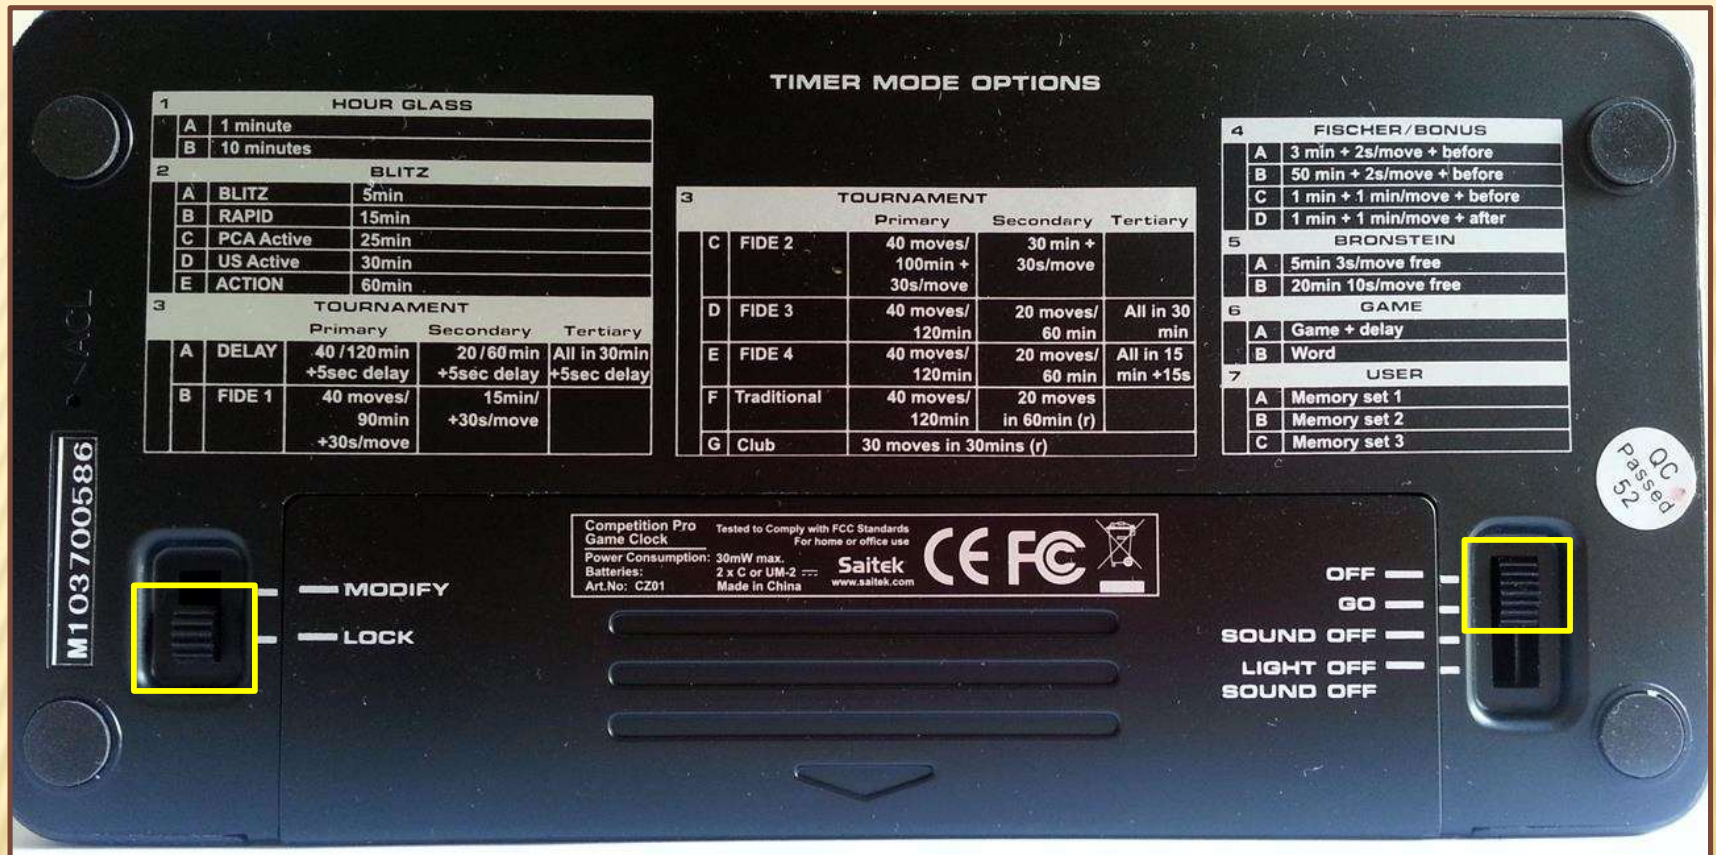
TIMER MODE OPTIONS

| 1 | HOUR GLASS | | | |
|---|---|---|---|---|
| A | 1 minute | | | |
| B | 10 minutes | | | |
| 2 | BLITZ | | | |
| A | BLITZ | 5min | | |
| B | RAPID | 15min | | |
| C | PCA Active | 25min | | |
| D | US Active | 30min | | |
| E | ACTION | 60min | | |
| 3 | TOURNAMENT | Primary | Secondary | Tertiary |
| A | DELAY | 40 / 120min +5sec delay | 20 / 60min +5sec delay | All in 30min +5sec delay |
| B | FIDE 1 | 40 moves/ 90min +30s/move | 15min/ +30s/move | |

| 3 | TOURNAMENT | Primary | Secondary | Tertiary |
|---|---|---|---|---|
| C | FIDE 2 | 40 moves/ 100min + 30s/move | 30 min + 30s/move | |
| D | FIDE 3 | 40 moves/ 120min | 20 moves/ 60 min | All in 30 min |
| E | FIDE 4 | 40 moves/ 120min | 20 moves/ 60 min | All in 15 min +15s |
| F | Traditional | 40 moves/ 120min | 20 moves in 60min (r) | |
| G | Club | 30 moves in 30mins (r) | | |

| 4 | FISCHER/BONUS |
|---|---|
| A | 3 min + 2s/move + before |
| B | 50 min + 2s/move + before |
| C | 1 min + 1 min/move + before |
| D | 1 min + 1 min/move + after |
| 5 | BRONSTEIN |
| A | 5min 3s/move free |
| B | 20min 10s/move free |
| 6 | GAME |
| A | Game + delay |
| B | Word |
| 7 | USER |
| A | Memory set 1 |
| B | Memory set 2 |
| C | Memory set 3 |

QC Passed 52

M103700586

MODIFY
LOCK

Competition Pro Game Clock
Tested to Comply with FCC Standards For home or office use
Power Consumption: 30mW max.
Batteries: 2 x C or UM-2
Art.No: CZ01 Made in China
Saitek www.saitek.com
CE FC

OFF
GO
SOUND OFF
LIGHT OFF
SOUND OFF